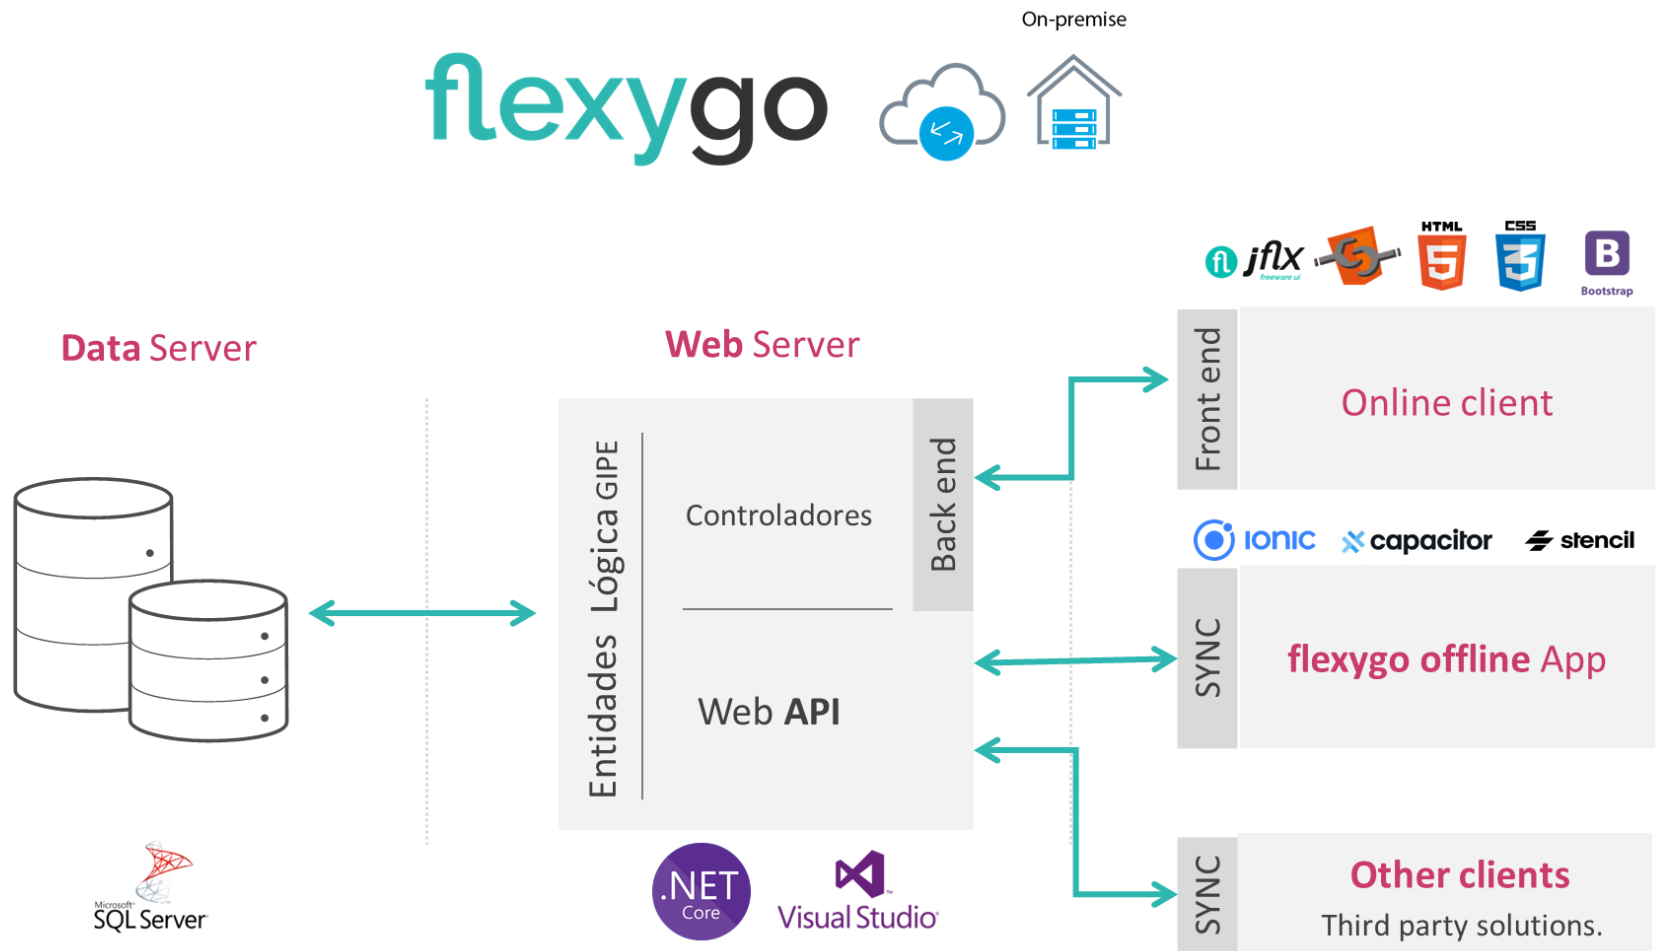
On-premise

flexygo

jflx
freeware ui
HTML
CSS
B
Bootstrap

Data Server

Web Server

Entidades Lógica GIPE

Controladores

Web API

Back end

Front end

Online client

ionic capacitor stencil

SYNC

flexygo offline App

SYNC

Other clients
Third party solutions.

Microsoft SQL Server

.NET Core

Visual Studio